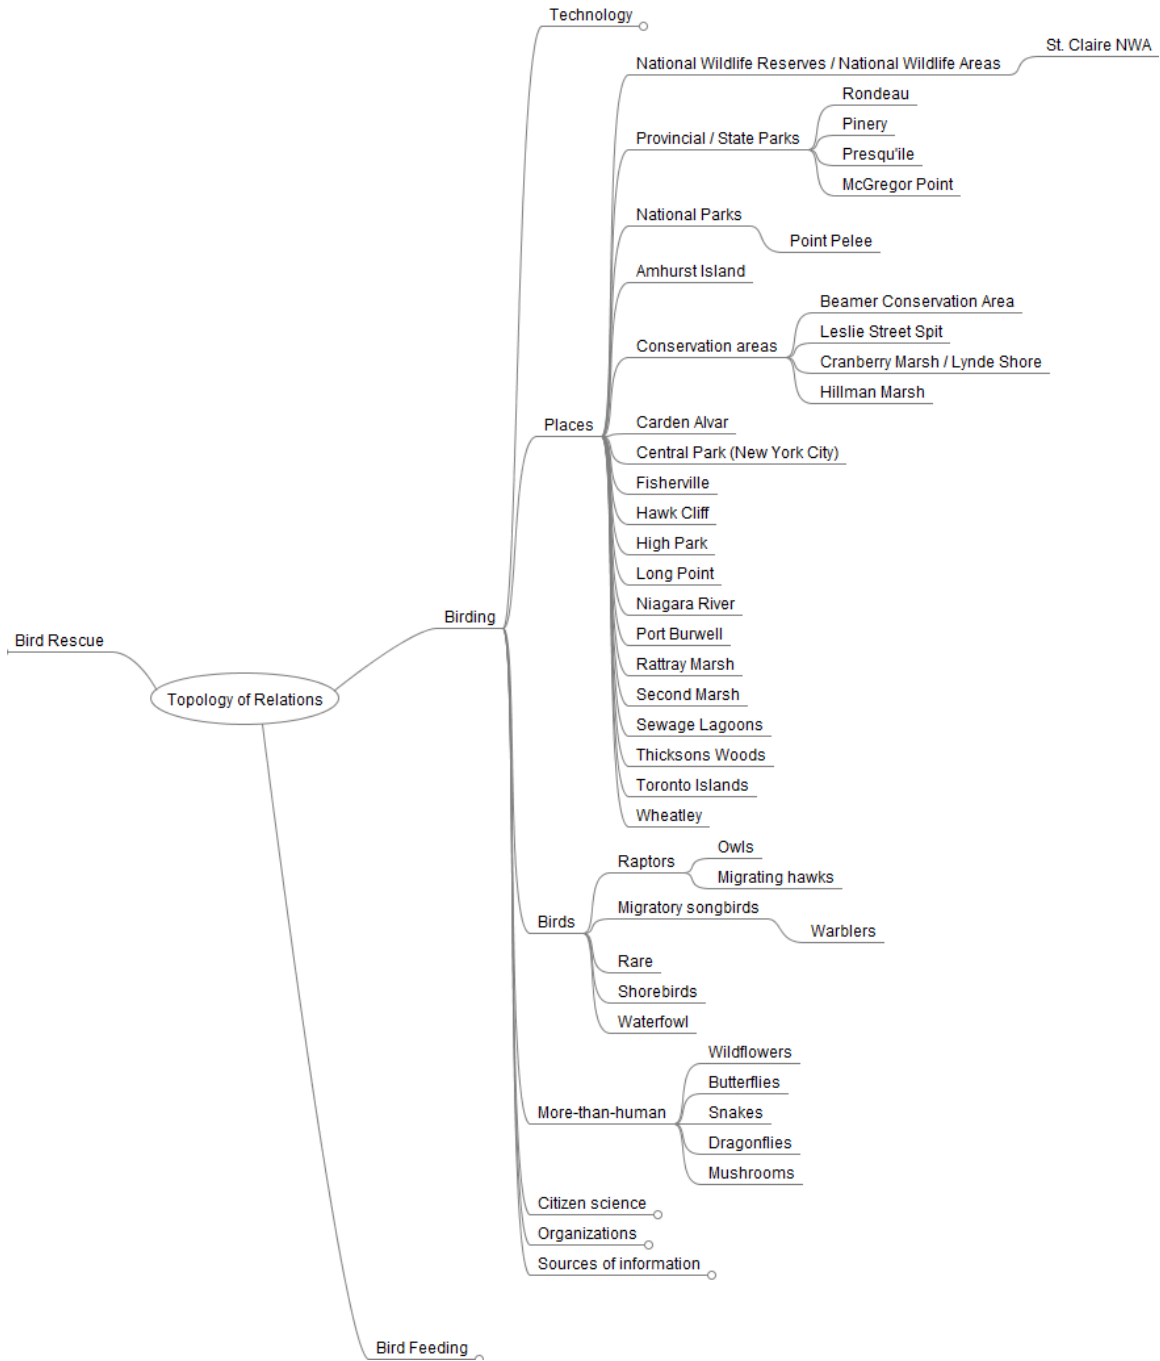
Technology

National Wildlife Reserves / National Wildlife Areas

St. Claire NWA

Provincial / State Parks

Rondeau

Pinery

Presqu'ile

McGregor Point

National Parks

Point Pelee

Amhurst Island

Conservation areas

Beamer Conservation Area

Leslie Street Spit

Cranberry Marsh / Lynde Shore

Hillman Marsh

Places

Carden Alvar

Central Park (New York City)

Fisherville

Hawk Cliff

High Park

Long Point

Niagara River

Port Burwell

Rattray Marsh

Second Marsh

Sewage Lagoons

Thicksons Woods

Toronto Islands

Wheatley

Birding

Bird Rescue

Topology of Relations

Birds

Raptors

Owls

Migrating hawks

Migratory songbirds

Warblers

Rare

Shorebirds

Waterfowl

More-than-human

Wildflowers

Butterflies

Snakes

Dragonflies

Mushrooms

Citizen science

Organizations

Sources of information

Bird Feeding